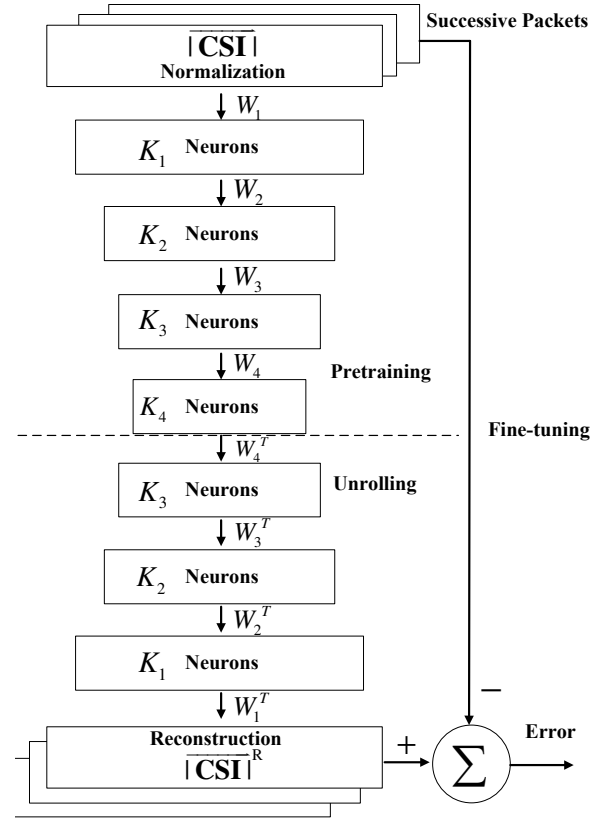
$\overline{|\textbf{CSI}|}$
Normalization

Successive Packets

$W_1$

$K_1$ Neurons

$W_2$

$K_2$ Neurons

$W_3$

$K_3$ Neurons

$W_4$

Pretraining

$K_4$ Neurons

Fine-tuning

$W_4^T$

$K_3$ Neurons

Unrolling

$W_3^T$

$K_2$ Neurons

$W_2^T$

$K_1$ Neurons

$W_1^T$

Reconstruction
$\overline{|\textbf{CSI}|}^R$

+

−

$\sum$

Error